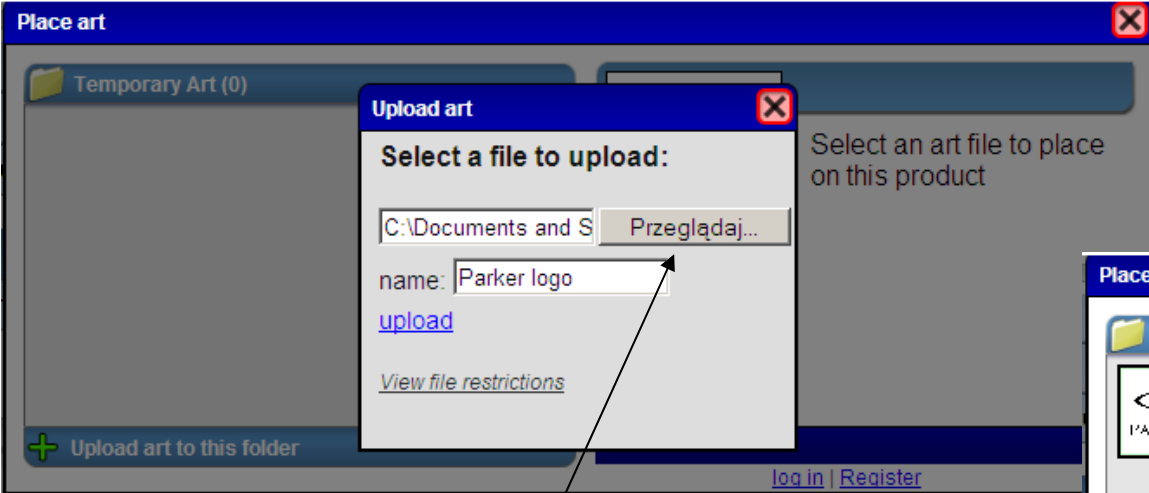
Place art

Temporary Art (0)

Upload art

Select a file to upload:

C:\Documents and S

Przeglądaj...

name: Parker logo

upload

View file restrictions

Select an art file to place on this product

Upload art to this folder

log in | Register

Place

<

PA